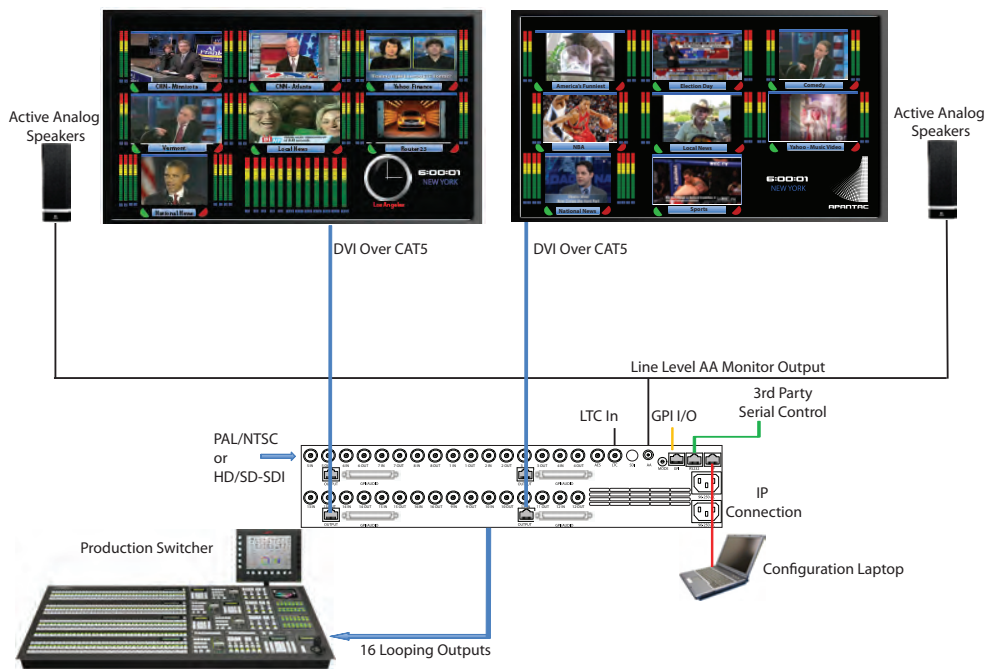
CNN - Ministerio
CNN - Atlanta
Yahoo Finance
Vermont
Local News
Router23
National News
6:00:01
NEW YORK
Los Angeles

America's Funniest
Election Day
Comedy
NBA
Local News
Yahoo - Music Video
National News
Sports
6:00:01
NEW YORK
APANTAC

Active Analog Speakers

Active Analog Speakers

DVI Over CAT5

DVI Over CAT5

Line Level AA Monitor Output

3rd Party Serial Control

LTC In

GPI I/O

PAL/NTSC or HD/SD-SDI

IP Connection

Production Switcher

Configuration Laptop

16 Looping Outputs